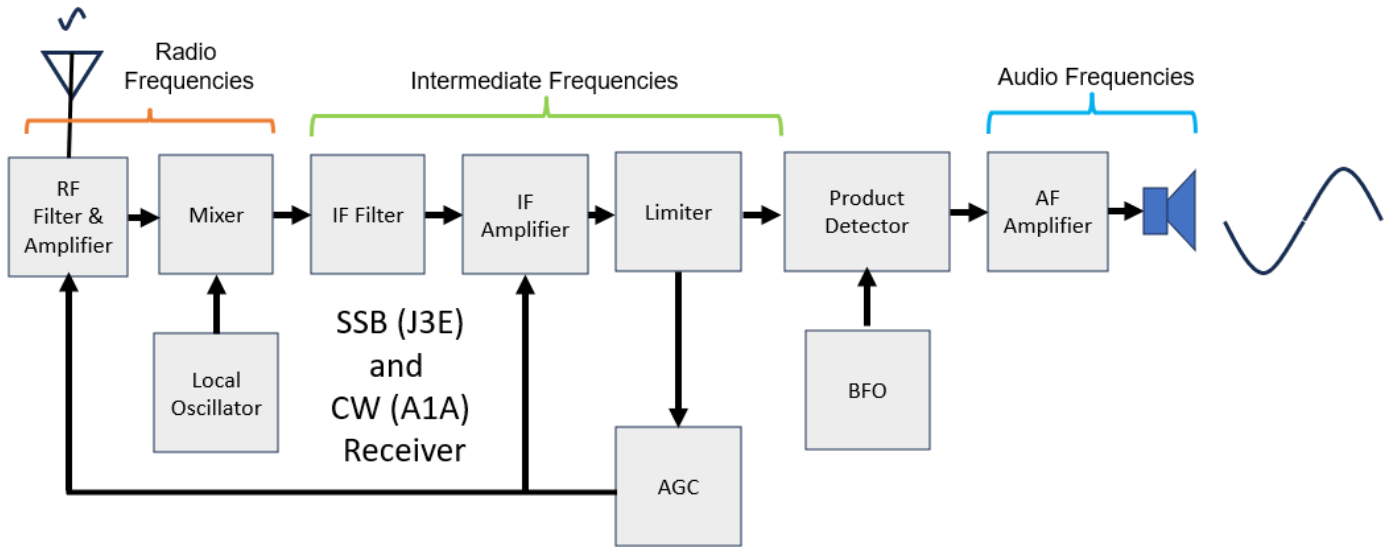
Radio Frequencies

Intermediate Frequencies

Audio Frequencies

RF Filter & Amplifier

Mixer

IF Filter

IF Amplifier

Limiter

Product Detector

AF Amplifier

Local Oscillator

SSB (J3E) and CW (A1A) Receiver

BFO

AGC